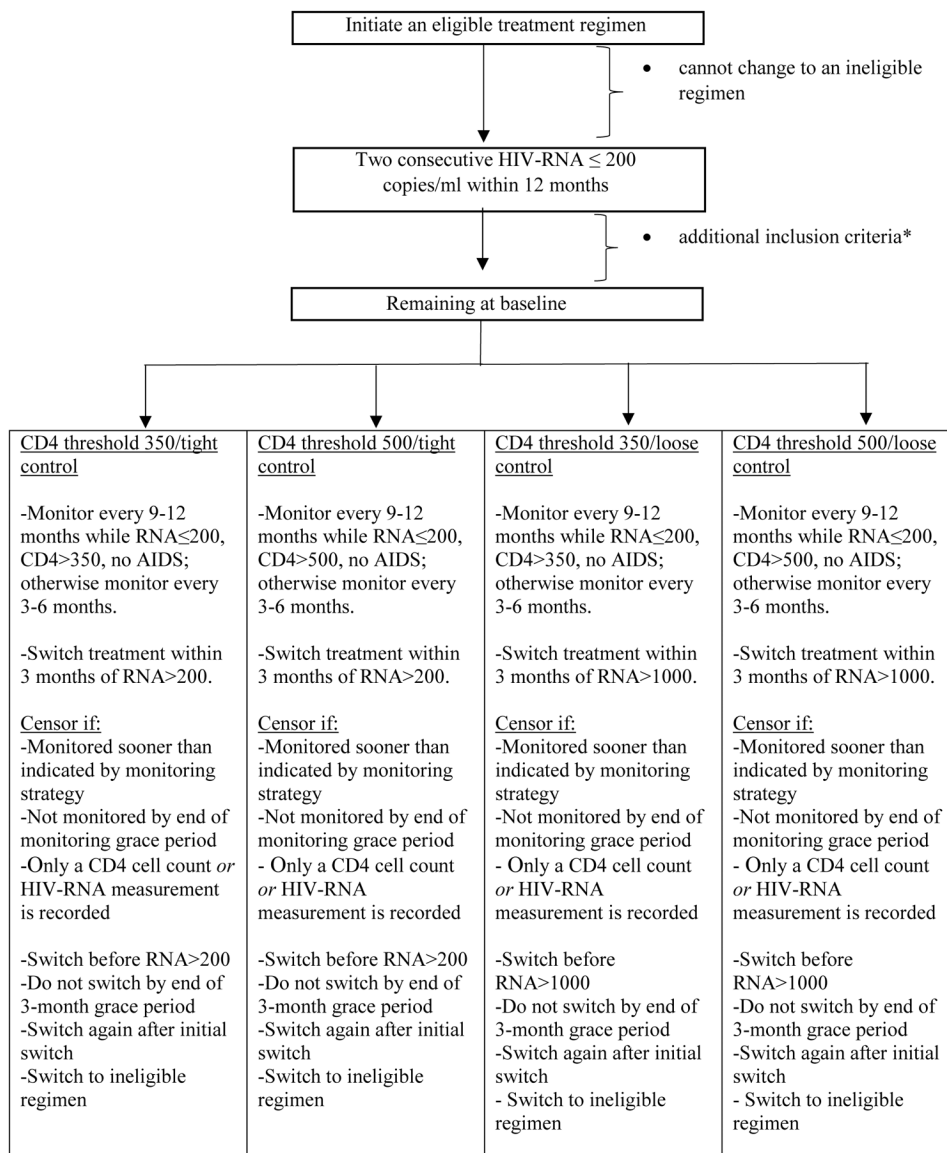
Initiate an eligible treatment regimen

• cannot change to an ineligible regimen

Two consecutive HIV-RNA ≤ 200 copies/ml within 12 months

• additional inclusion criteria*

Remaining at baseline

CD4 threshold 350/tight control

-Monitor every 9-12 months while RNA≤200, CD4>350, no AIDS; otherwise monitor every 3-6 months.

-Switch treatment within 3 months of RNA>200.

Censor if:
-Monitored sooner than indicated by monitoring strategy
-Not monitored by end of monitoring grace period
-Only a CD4 cell count *or* HIV-RNA measurement is recorded

-Switch before RNA>200
-Do not switch by end of 3-month grace period
-Switch again after initial switch
-Switch to ineligible regimen

CD4 threshold 500/tight control

-Monitor every 9-12 months while RNA≤200, CD4>500, no AIDS; otherwise monitor every 3-6 months.

-Switch treatment within 3 months of RNA>200.

Censor if:
-Monitored sooner than indicated by monitoring strategy
-Not monitored by end of monitoring grace period
- Only a CD4 cell count *or* HIV-RNA measurement is recorded

-Switch before RNA>200
-Do not switch by end of 3-month grace period
-Switch again after initial switch
-Switch to ineligible regimen

CD4 threshold 350/loose control

-Monitor every 9-12 months while RNA≤200, CD4>350, no AIDS; otherwise monitor every 3-6 months.

-Switch treatment within 3 months of RNA>1000.

Censor if:
-Monitored sooner than indicated by monitoring strategy
-Not monitored by end of monitoring grace period
- Only a CD4 cell count *or* HIV-RNA measurement is recorded

-Switch before RNA>1000
-Do not switch by end of 3-month grace period
-Switch again after initial switch
- Switch to ineligible regimen

CD4 threshold 500/loose control

-Monitor every 9-12 months while RNA≤200, CD4>500, no AIDS; otherwise monitor every 3-6 months.

-Switch treatment within 3 months of RNA>1000.

Censor if:
-Monitored sooner than indicated by monitoring strategy
-Not monitored by end of monitoring grace period
- Only a CD4 cell count *or* HIV-RNA measurement is recorded

-Switch before RNA>1000
-Do not switch by end of 3-month grace period
-Switch again after initial switch
- Switch to ineligible regimen